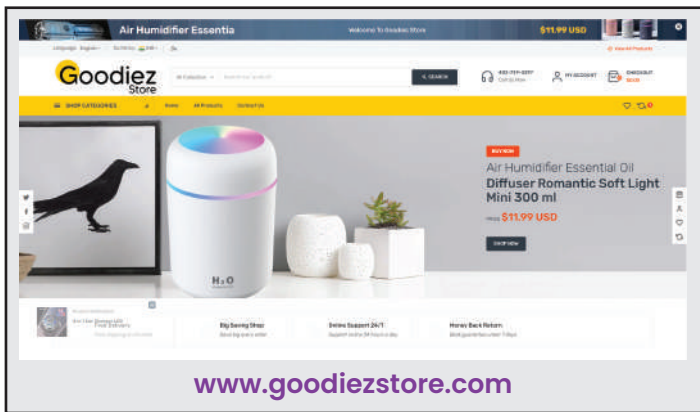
Air Humidifier Essentia

Welcome To Goodiez Store

$11.99 USD

Goodiez Store

SEARCH

MY ACCOUNT

CHECKOUT

SHOP CATEGORIES

Home

All Products

Contact Us

BUY NOW

Air Humidifier Essential Oil

Diffuser Romantic Soft Light Mini 300 ml

$11.99 USD

SHOP NOW

H₂O

Free Delivery

Big Saving Shop

Online Support 24/7

Money Back Return

www.goodiezstore.com